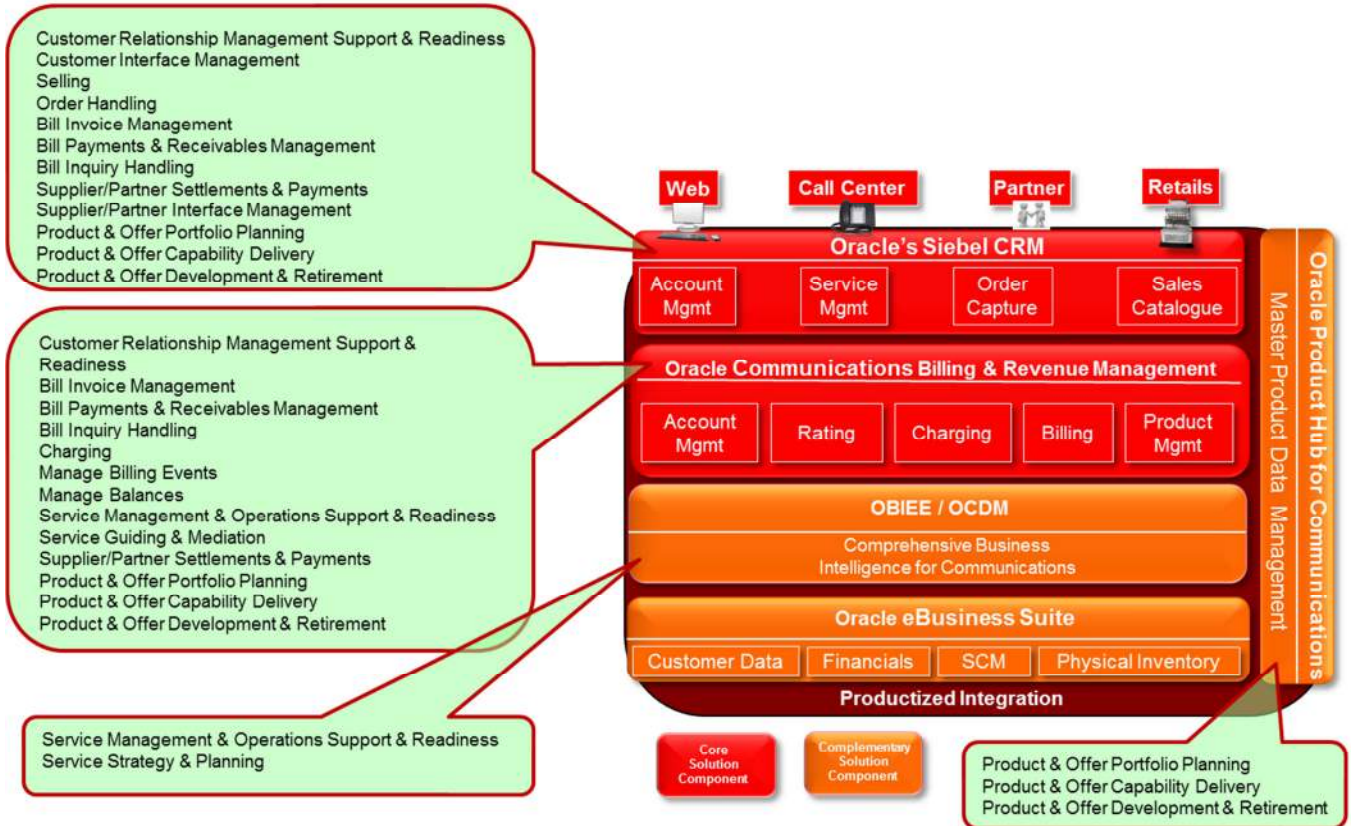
Customer Relationship Management Support & Readiness
Customer Interface Management
Selling
Order Handling
Bill Invoice Management
Bill Payments & Receivables Management
Bill Inquiry Handling
Supplier/Partner Settlements & Payments
Supplier/Partner Interface Management
Product & Offer Portfolio Planning
Product & Offer Capability Delivery
Product & Offer Development & Retirement

Customer Relationship Management Support & Readiness
Bill Invoice Management
Bill Payments & Receivables Management
Bill Inquiry Handling
Charging
Manage Billing Events
Manage Balances
Service Management & Operations Support & Readiness
Service Guiding & Mediation
Supplier/Partner Settlements & Payments
Product & Offer Portfolio Planning
Product & Offer Capability Delivery
Product & Offer Development & Retirement

Service Management & Operations Support & Readiness
Service Strategy & Planning

Web
Call Center
Partner
Retails

Oracle's Siebel CRM
Account Mgmt
Service Mgmt
Order Capture
Sales Catalogue

Oracle Communications Billing & Revenue Management
Account Mgmt
Rating
Charging
Billing
Product Mgmt

OBIEE / OCDM
Comprehensive Business Intelligence for Communications

Oracle eBusiness Suite
Customer Data
Financials
SCM
Physical Inventory

Productized Integration

Master Product Data Management
Oracle Product Hub for Communications

Core Solution Component
Complementary Solution Component

Product & Offer Portfolio Planning
Product & Offer Capability Delivery
Product & Offer Development & Retirement